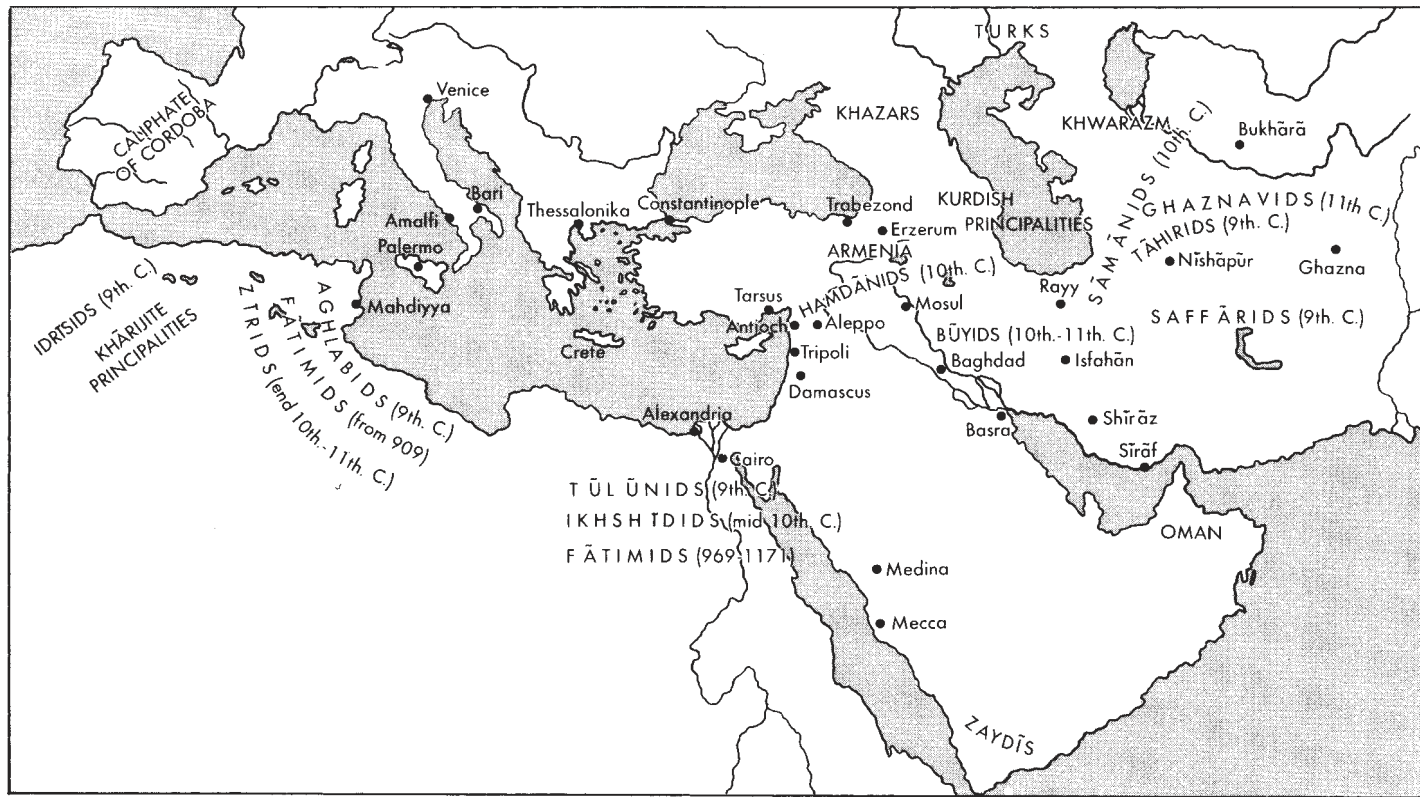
TURKS
KHAZARS
KHWARAZM
Bukhārā
Venice
CALIPHATE OF CORDOBA
Bari
Amalfi
Palermo
Thessalonika
Constantinople
Trabezond
Erzerum
KURDISH PRINCIPALITIES
SĀMĀNIDS (10th C.)
GHAZNAVIDS (11th C.)
ṬĀHIRIDS (9th. C.)
Nīshāpūr
Ghazna
ARMENIA
HAMDĀNIDS (10th. C.)
Rayy
IDRĪSIDS (9th. C.)
KHĀRIJITE PRINCIPALITIES
AGHLABIDS (9th. C.)
FĀṬIMIDS (from 909)
ZĪRIDS (end 10th.-11th. C.)
Mahdiyya
Tarsus
Antioch
Aleppo
Mosul
SAFFĀRIDS (9th. C.)
BŪYIDS (10th.-11th. C.)
Crete
Tripoli
Damascus
Baghdad
Isfahān
Alexandria
Basra
Shīrāz
Sīrāf
Cairo
ṬŪLŪNIDS (9th. C.)
IKHSHĪDIDS (mid 10th. C.)
FĀṬIMIDS (969-1171)
OMAN
Medina
Mecca
ZAYDĪS